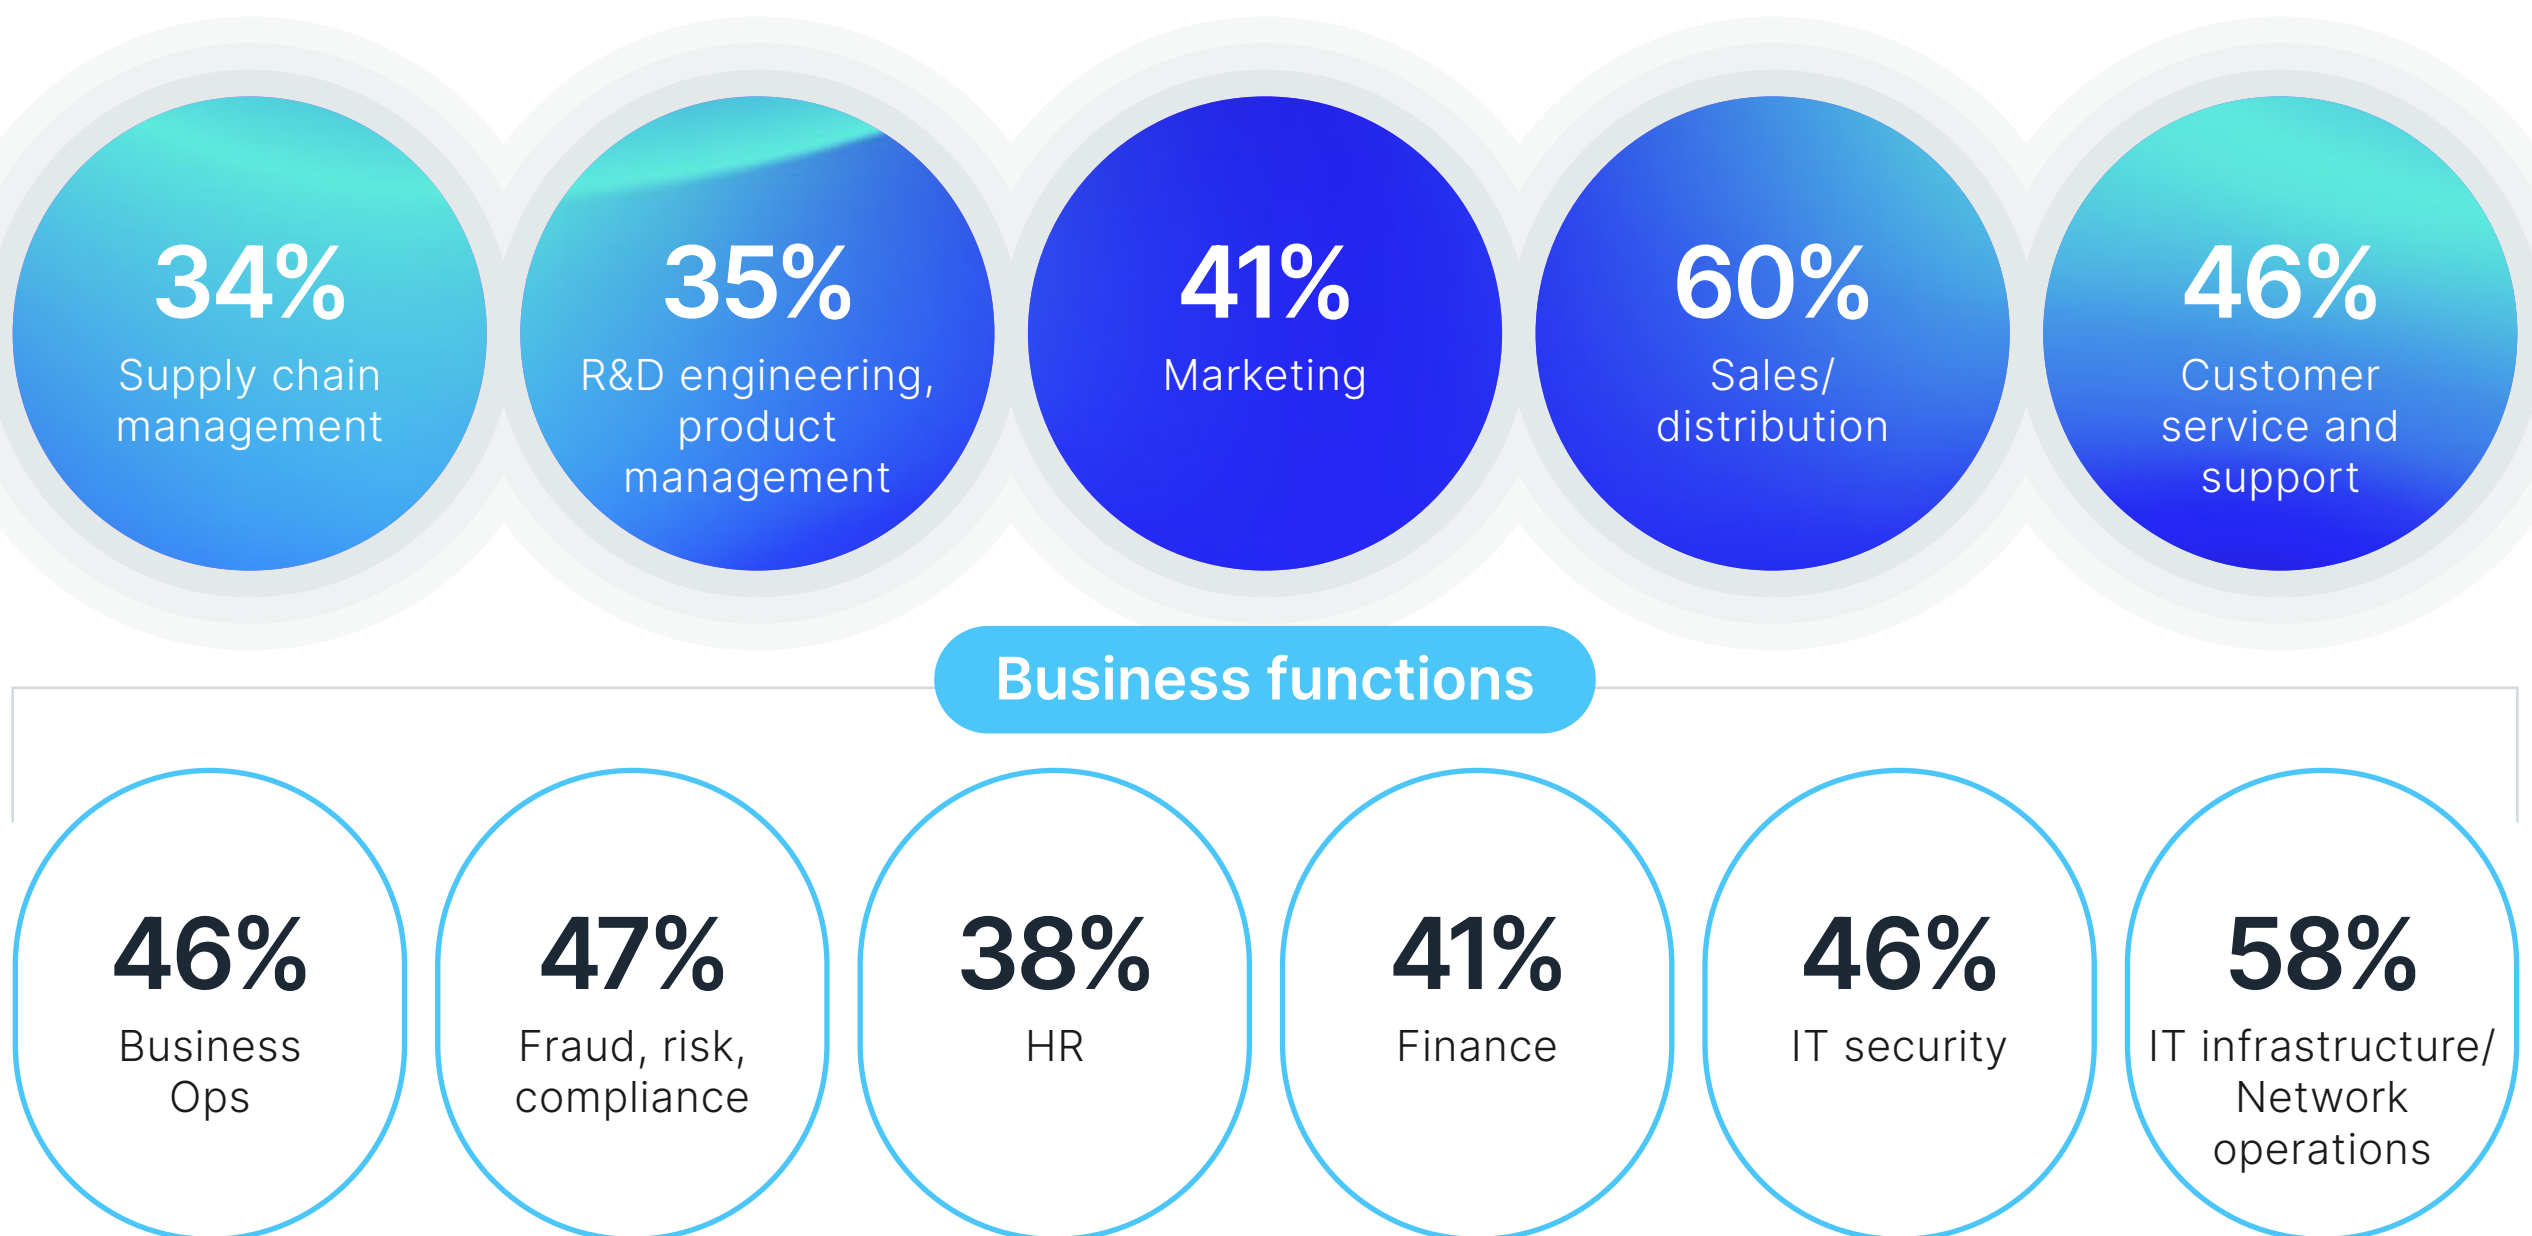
34%
Supply chain management

35%
R&D engineering, product management

41%
Marketing

60%
Sales/ distribution

46%
Customer service and support

Business functions

46%
Business Ops

47%
Fraud, risk, compliance

38%
HR

41%
Finance

46%
IT security

58%
IT infrastructure/ Network operations